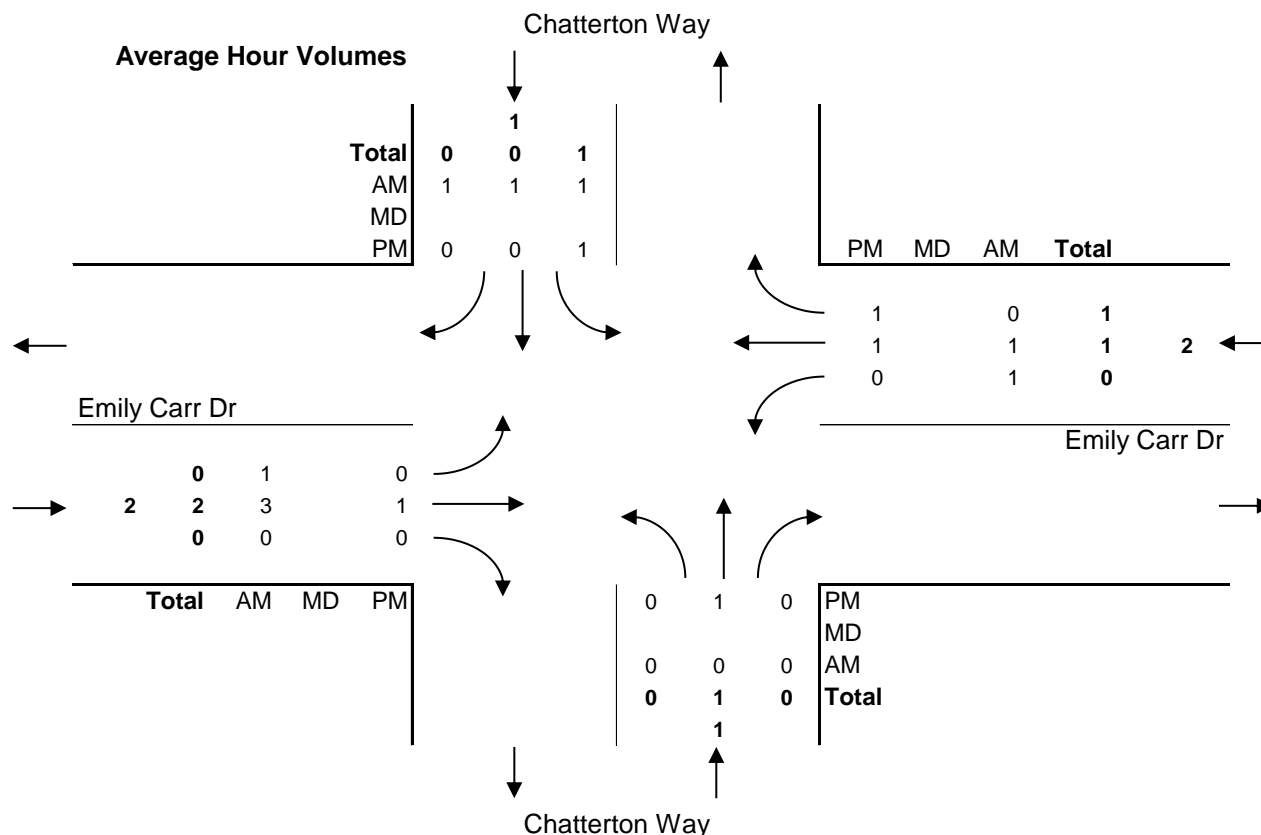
Chatterton Way

**Average Hour Volumes**

| | | | |
|---|---|---|---|
| | | 1 | |
| **Total** | **0** | **0** | **1** |
| AM | 1 | 1 | 1 |
| MD | | | |
| PM | 0 | 0 | 1 |

| PM | MD | AM | **Total** | |
|---|---|---|---|---|
| 1 | | 0 | **1** | |
| 1 | | 1 | **1** | **2** |
| 0 | | 1 | **0** | |

Emily Carr Dr

Emily Carr Dr

| | | | | |
|---|---|---|---|---|
| | **0** | 1 | | 0 |
| **2** | **2** | 3 | | 1 |
| | **0** | 0 | | 0 |
| | **Total** | AM | MD | PM |

| | | | |
|---|---|---|---|
| 0 | 1 | 0 | PM |
| | | | MD |
| 0 | 0 | 0 | AM |
| **0** | **1** | **0** | **Total** |
| | **1** | | |

Chatterton Way